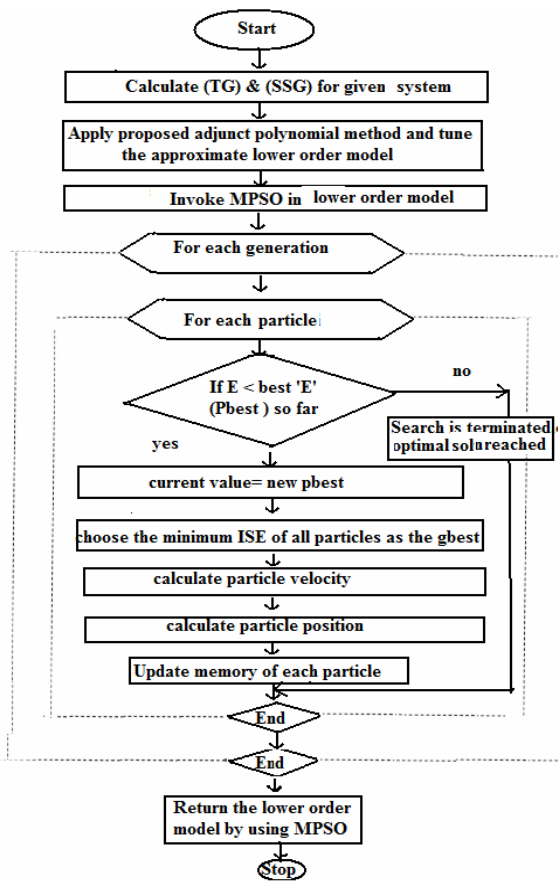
Start

Calculate (TG) & (SSG) for given system

Apply proposed adjunct polynomial method and tune the approximate lower order model

Invoke MPSO in lower order model

For each generation

For each particle

If E < best 'E' (Pbest ) so far

no

Search is terminated optimal solu reached

yes

current value= new pbest

choose the minimum ISE of all particles as the gbest

calculate particle velocity

calculate particle position

Update memory of each particle

End

End

Return the lower order model by using MPSO

Stop